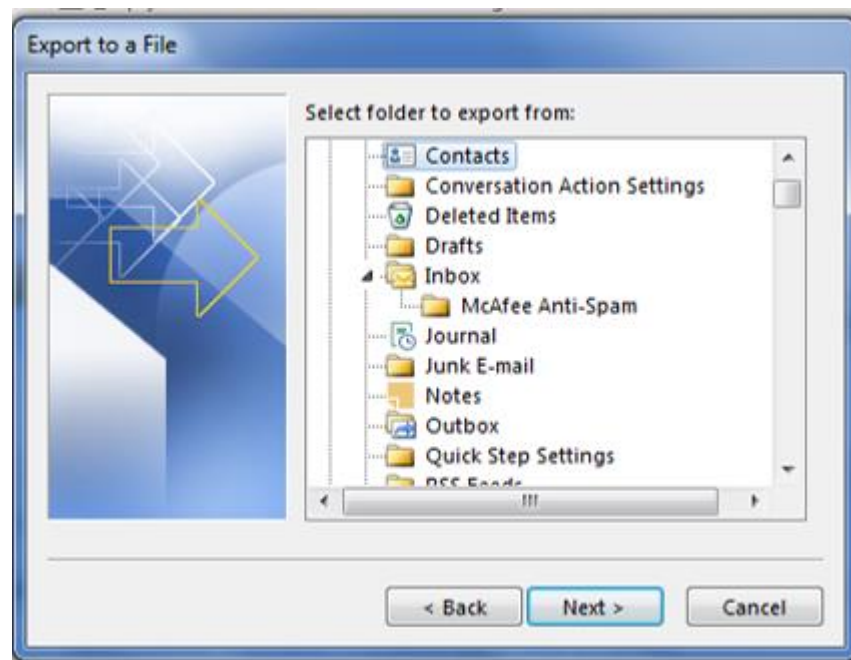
Export to a File

Select folder to export from:

Contacts
Conversation Action Settings
Deleted Items
Drafts
Inbox
McAfee Anti-Spam
Journal
Junk E-mail
Notes
Outbox
Quick Step Settings
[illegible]

< Back
Next >
Cancel